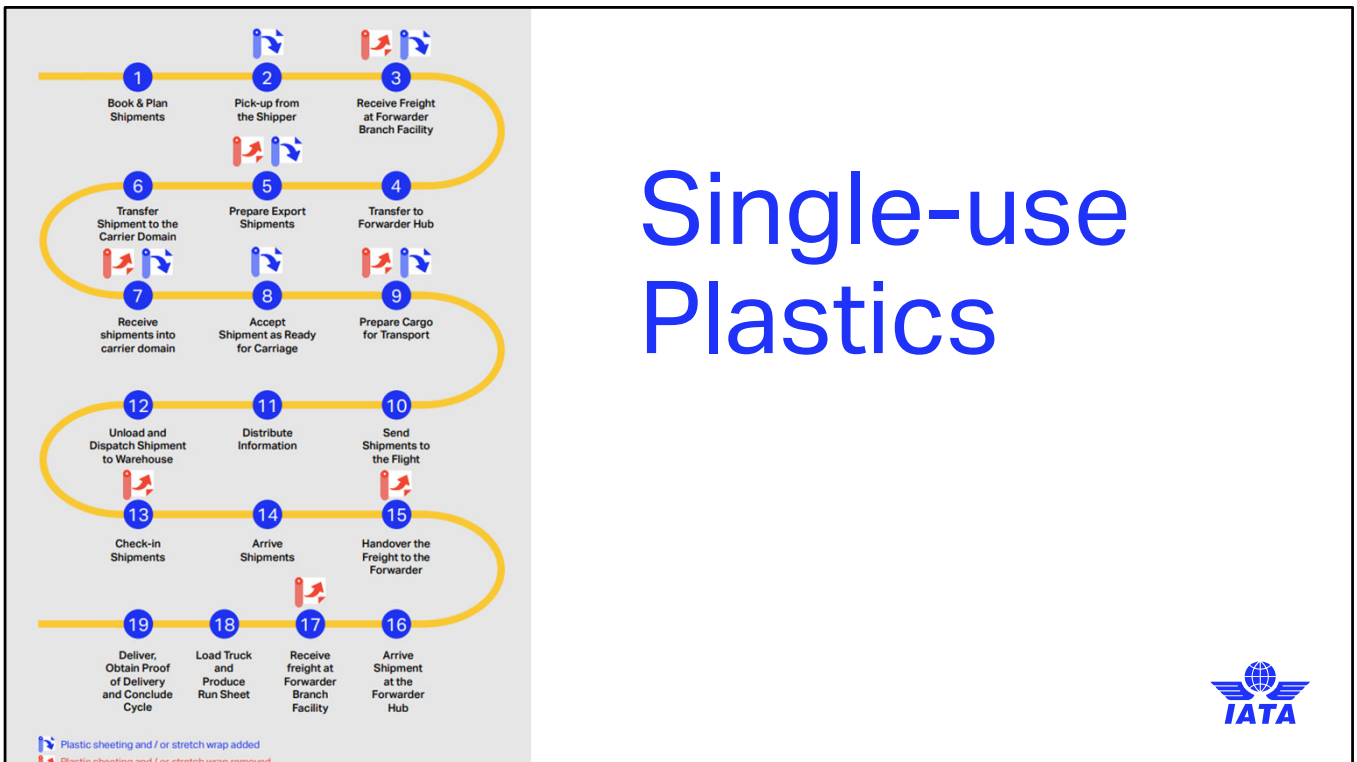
1
Book & Plan Shipments

2
Pick-up from the Shipper

3
Receive Freight at Forwarder Branch Facility

4
Transfer to Forwarder Hub

5
Prepare Export Shipments

6
Transfer Shipment to the Carrier Domain

7
Receive shipments into carrier domain

8
Accept Shipment as Ready for Carriage

9
Prepare Cargo for Transport

10
Send Shipments to the Flight

11
Distribute Information

12
Unload and Dispatch Shipment to Warehouse

13
Check-in Shipments

14
Arrive Shipments

15
Handover the Freight to the Forwarder

16
Arrive Shipment at the Forwarder Hub

17
Receive freight at Forwarder Branch Facility

18
Load Truck and Produce Run Sheet

19
Deliver, Obtain Proof of Delivery and Conclude Cycle

Plastic sheeting and / or stretch wrap added
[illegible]

Single-use Plastics

IATA